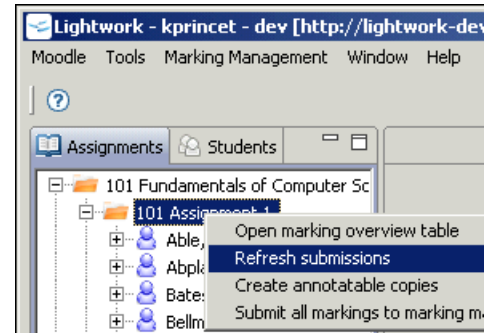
Lightwork - kprincet - dev [http://lightwork-dev

Moodle Tools Marking Management Window Help

?

Assignments Students

101 Fundamentals of Computer Sc

101 Assignment 1

Able,

Abpla

Bates

Bellm

Open marking overview table

Refresh submissions

Create annotatable copies

Submit all markings to marking m